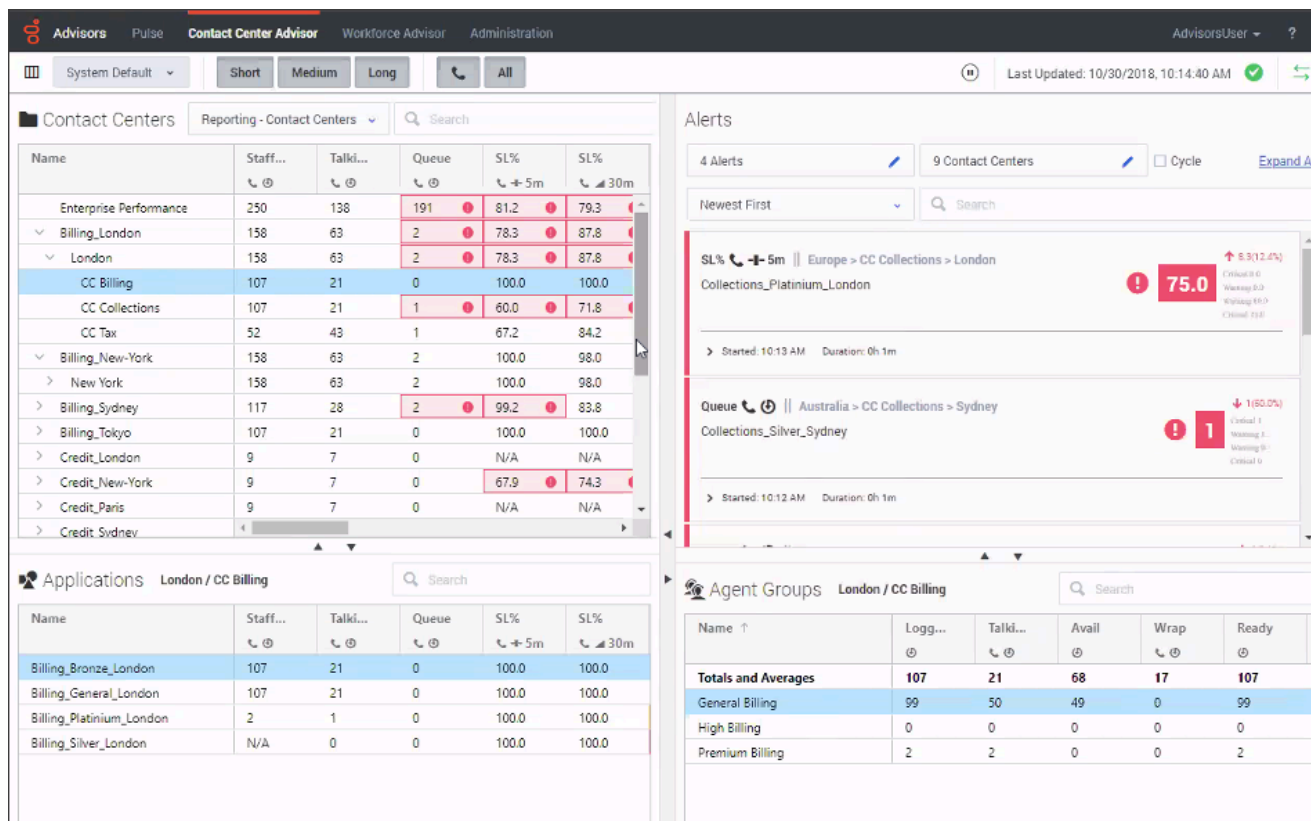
Advisors Pulse Contact Center Advisor Workforce Advisor Administration AdvisorsUser ?

System Default Short Medium Long All Last Updated: 10/30/2018, 10:14:40 AM

Contact Centers Reporting - Contact Centers Search

| Name | Staff... | Talki... | Queue | SL% 5m | SL% 30m |
|---|---|---|---|---|---|
| Enterprise Performance | 250 | 138 | 191 | 81.2 | 79.3 |
| Billing_London | 158 | 63 | 2 | 78.3 | 87.8 |
| London | 158 | 63 | 2 | 78.3 | 87.8 |
| CC Billing | 107 | 21 | 0 | 100.0 | 100.0 |
| CC Collections | 107 | 21 | 1 | 60.0 | 71.8 |
| CC Tax | 52 | 43 | 1 | 67.2 | 84.2 |
| Billing_New-York | 158 | 63 | 2 | 100.0 | 98.0 |
| New York | 158 | 63 | 2 | 100.0 | 98.0 |
| Billing_Sydney | 117 | 28 | 2 | 99.2 | 83.8 |
| Billing_Tokyo | 107 | 21 | 0 | 100.0 | 100.0 |
| Credit_London | 9 | 7 | 0 | N/A | N/A |
| Credit_New-York | 9 | 7 | 0 | 67.9 | 74.3 |
| Credit_Paris | 9 | 7 | 0 | N/A | N/A |
| Credit_Sydney | | | | | |

Alerts
4 Alerts 9 Contact Centers Cycle Expand A
Newest First Search

SL% 5m || Europe > CC Collections > London
Collections_Platinium_London
75.0
8.3(12.4%)
Critical 0.0
Warning 0.0
Warning 90.0
Critical 70.0
Started: 10:13 AM Duration: 0h 1m

Queue || Australia > CC Collections > Sydney
Collections_Silver_Sydney
1
1(50.0%)
Critical 1
Warning 3
Warning 0
Critical 0
Started: 10:12 AM Duration: 0h 1m

Applications London / CC Billing Search

| Name | Staff... | Talki... | Queue | SL% 5m | SL% 30m |
|---|---|---|---|---|---|
| Billing_Bronze_London | 107 | 21 | 0 | 100.0 | 100.0 |
| Billing_General_London | 107 | 21 | 0 | 100.0 | 100.0 |
| Billing_Platinium_London | 2 | 1 | 0 | 100.0 | 100.0 |
| Billing_Silver_London | N/A | 0 | 0 | 100.0 | 100.0 |

Agent Groups London / CC Billing Search

| Name ↑ | Logg... | Talki... | Avail | Wrap | Ready |
|---|---|---|---|---|---|
| Totals and Averages | 107 | 21 | 68 | 17 | 107 |
| General Billing | 99 | 50 | 49 | 0 | 99 |
| High Billing | 0 | 0 | 0 | 0 | 0 |
| Premium Billing | 2 | 2 | 0 | 0 | 2 |